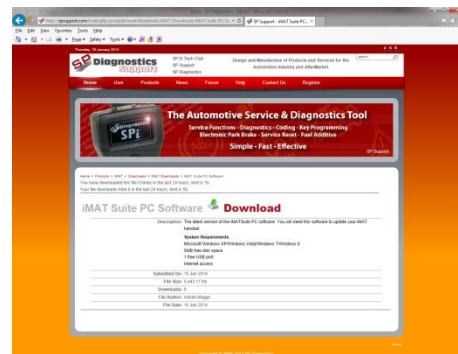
http://spsupport.com/index.php/products/imat/downloads/iMAT-Downloads/iMAT-Suite-PC-Sc
SP Support - iMAT Suite PC...
File Edit View Favorites Tools Help
Page Safety Tools

Thursday, 16 January 2014

SP Diagnostics support
SP-D Tech Club
SP Support
SP Diagnostics
Design and Manufacture of Products and Services for the Automotive Industry and AfterMarket
search

Home User Products News Forum Help Contact Us Register

The Automotive Service & Diagnostics Tool
Service Functions - Diagnostics - Coding - Key Programming
Electronic Park Brake - Service Reset - Fuel Additive
Simple - Fast - Effective
SPi
SP Support

Home » Products » iMAT » Downloads » iMAT Downloads » iMAT Suite PC Software
You have downloaded this file 0 times in the last 24 hours, limit is 15.
Your file downloads total 0 in the last 24 hours, limit is 50.

iMAT Suite PC Software Download

| | |
|---|---|
| Description: | The latest version of the iMATSuite PC software. You will need this software to update your iMAT handset. System Requirements Microsoft Windows XP/Windows Vista/Windows 7/Windows 8 5MB free disk space 1 free USB port Internet access |
| Submitted On: | 15 Jan 2014 |
| File Size: | 5,443.17 Kb |
| Downloads: | 5 |
| File Author: | Adrian Meggs |
| File Date: | 15 Jan 2014 |